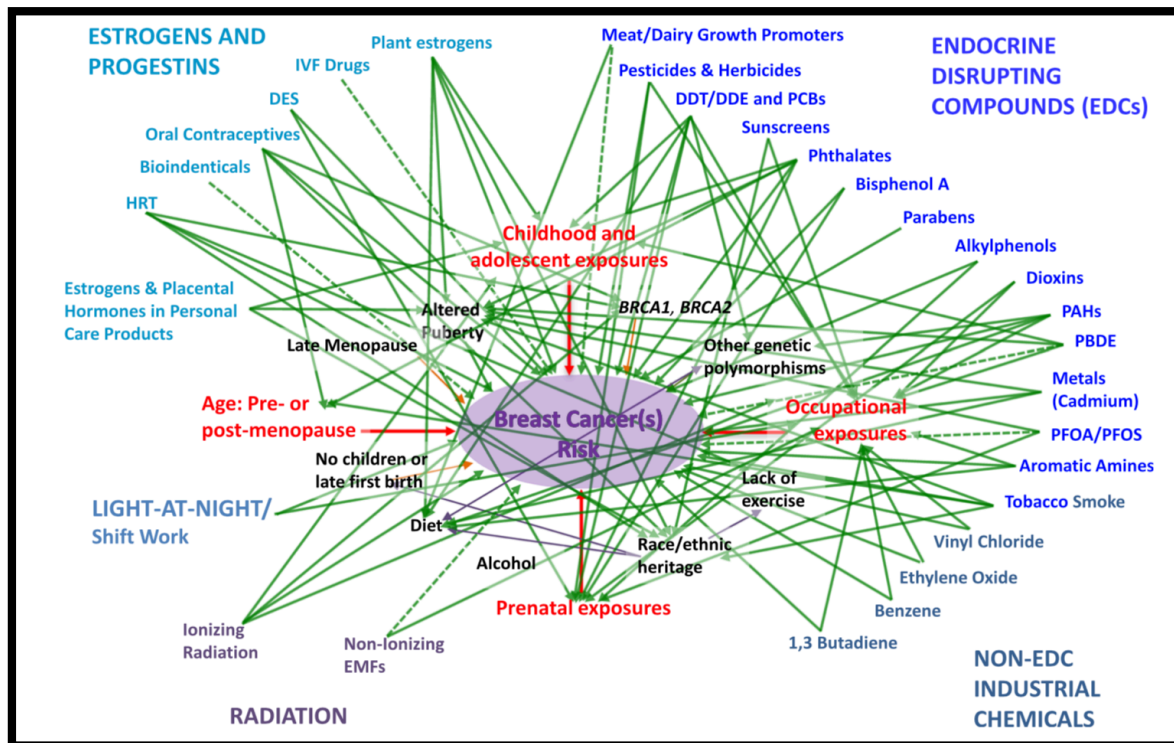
ESTROGENS AND PROGESTINS

IVF Drugs

Plant estrogens

Meat/Dairy Growth Promoters

ENDOCRINE DISRUPTING COMPOUNDS (EDCs)

Pesticides & Herbicides

DDT/DDE and PCBs

DES

Oral Contraceptives

Sunscreens

Bioindenticals

Phthalates

Bisphenol A

HRT

Parabens

Childhood and adolescent exposures

Alkylphenols

Dioxins

Estrogens & Placental Hormones in Personal Care Products

Altered Puberty

BRCA1, BRCA2

PAHs

PBDE

Late Menopause

Other genetic polymorphisms

Metals (Cadmium)

Age: Pre- or post-menopause

Breast Cancer(s) Risk

Occupational exposures

PFOA/PFOS

No children or late first birth

Aromatic Amines

Lack of exercise

LIGHT-AT-NIGHT/ Shift Work

Tobacco Smoke

Diet

Race/ethnic heritage

Vinyl Chloride

Alcohol

Ethylene Oxide

Prenatal exposures

Benzene

Ionizing Radiation

Non-Ionizing EMFs

1,3 Butadiene

NON-EDC INDUSTRIAL CHEMICALS

RADIATION